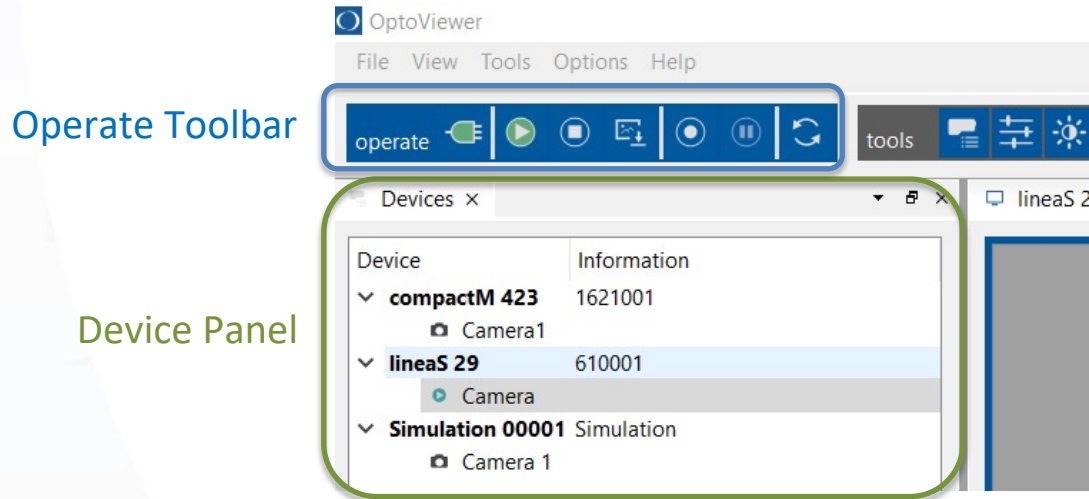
OptoViewer

File View Tools Options Help

Operate Toolbar

operate

tools

Devices ×

lineaS 2

Device Panel

| Device | Information |
|---|---|
| compactM 423 | 1621001 |
| Camera1 | |
| lineaS 29 | 610001 |
| Camera | |
| Simulation 00001 | Simulation |
| Camera 1 | |